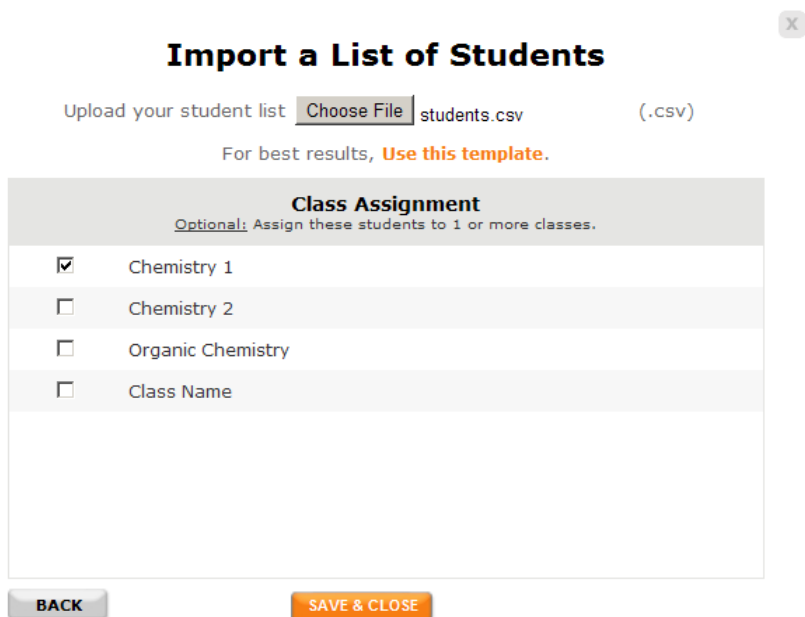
X

Import a List of Students

Upload your student list Choose File students.csv (.csv)

For best results, Use this template.

| Class Assignment<br>Optional: Assign these students to 1 or more classes. | |
|---|---|
| ☑ | Chemistry 1 |
| ☐ | Chemistry 2 |
| ☐ | Organic Chemistry |
| ☐ | Class Name |

BACK

SAVE & CLOSE